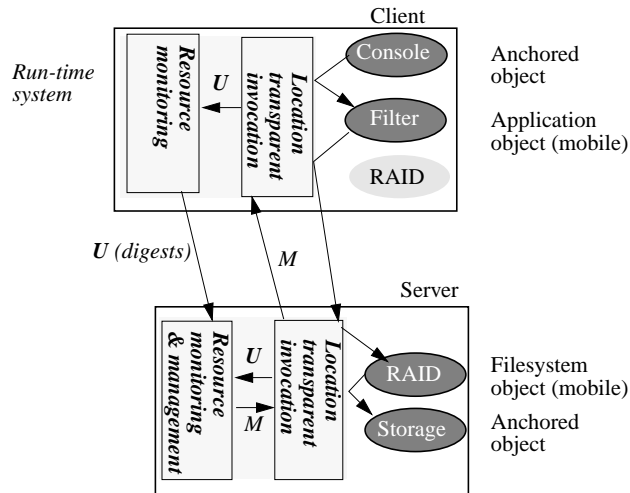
Client

Run-time system

Resource monitoring

$U$

Location transparent invocation

Console

Filter

RAID

Anchored object

Application object (mobile)

$U$ (digests)

$M$

Server

Resource monitoring & management

$U$

$M$

Location transparent invocation

RAID

Storage

Filesystem object (mobile)

Anchored object